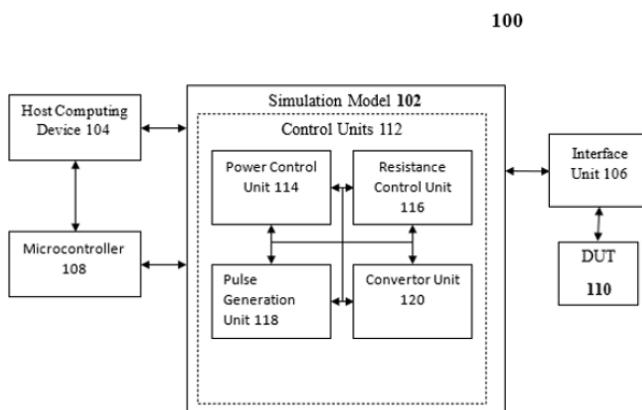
100

Host Computing Device 104

Microcontroller 108

Simulation Model 102

Control Units 112

Power Control Unit 114

Resistance Control Unit 116

Pulse Generation Unit 118

Convertor Unit 120

Interface Unit 106

DUT 110